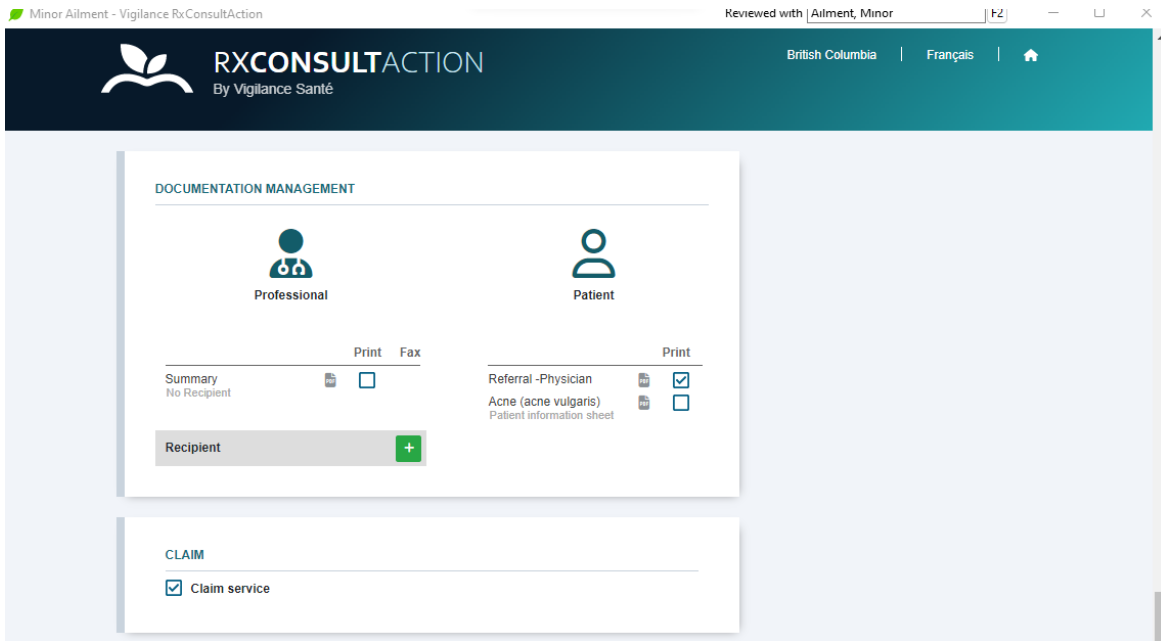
Minor Ailment - Vigilance RxConsultAction

Reviewed with Ailment, Minor F2

RXCONSULTACTION
By Vigilance Santé

British Columbia | Français |

DOCUMENTATION MANAGEMENT

Professional

Patient

| | Print | Fax |
|---|---|---|
| Summary No Recipient | ☐ | |

| | Print |
|---|---|
| Referral -Physician | ☑ |
| Acne (acne vulgaris) Patient information sheet | ☐ |

Recipient +

CLAIM

☑ Claim service